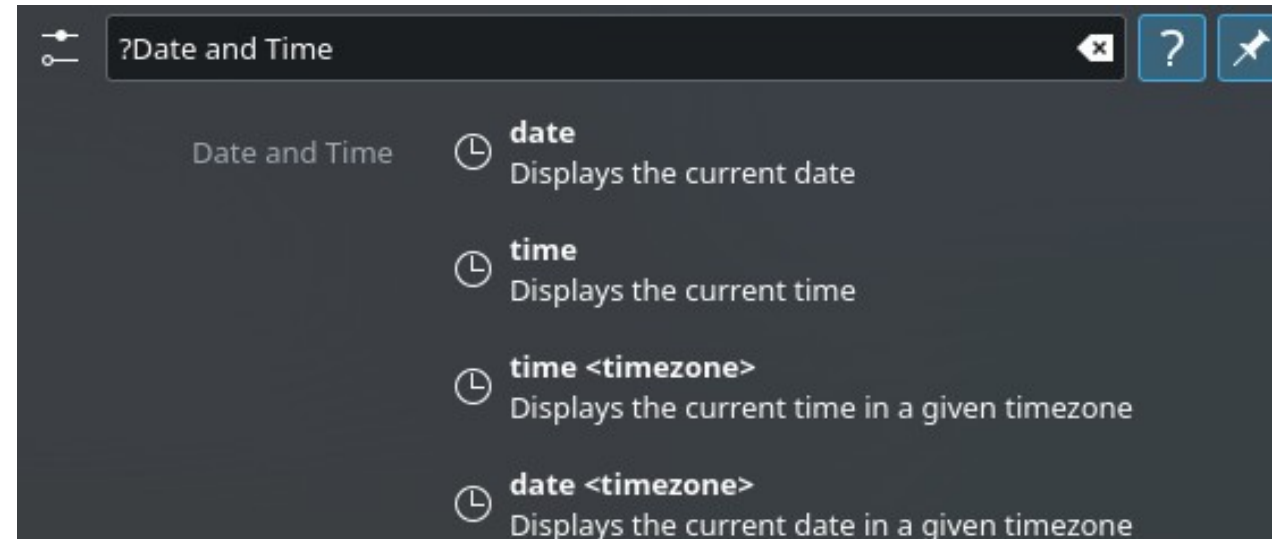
?Date and Time

?

Date and Time

date
Displays the current date

time
Displays the current time

time <timezone>
Displays the current time in a given timezone

date <timezone>
Displays the current date in a given timezone